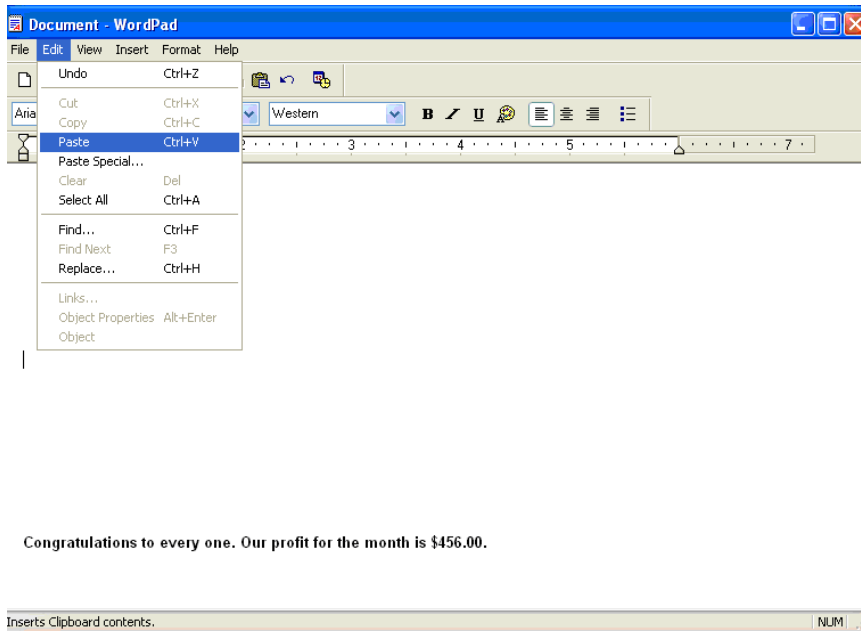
Document - WordPad

File Edit View Insert Format Help

Undo Ctrl+Z
Cut Ctrl+X
Copy Ctrl+C
Paste Ctrl+V
Paste Special...
Clear Del
Select All Ctrl+A
Find... Ctrl+F
Find Next F3
Replace... Ctrl+H
Links...
Object Properties Alt+Enter
Object

Aria
Western
B I U

2 3 4 5 7

Congratulations to every one. Our profit for the month is $456.00.

Inserts Clipboard contents.
NUM